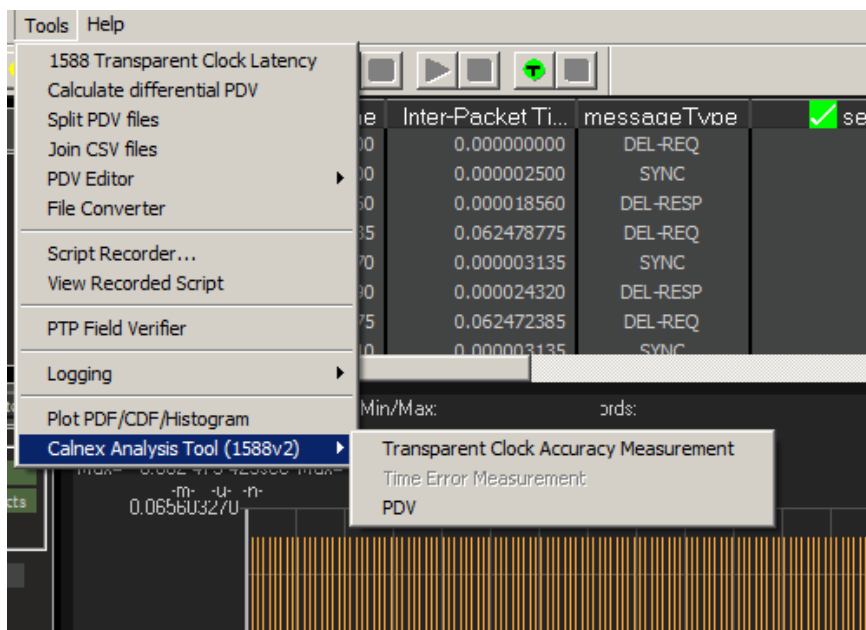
Tools Help

1588 Transparent Clock Latency
Calculate differential PDV
Split PDV files
Join CSV files
PDV Editor
File Converter

Script Recorder...
View Recorded Script

PTP Field Verifier

Logging

Plot PDF/CDF/Histogram
Calnex Analysis Tool (1588v2)

Transparent Clock Accuracy Measurement
Time Error Measurement
PDV

| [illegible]e | Inter-Packet Ti... | messageType | se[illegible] |
|---|---|---|---|
| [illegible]00 | 0.000000000 | DEL-REQ | |
| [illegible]00 | 0.000002500 | SYNC | |
| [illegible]60 | 0.000018560 | DEL-RESP | |
| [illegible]35 | 0.062478775 | DEL-REQ | |
| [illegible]70 | 0.000003135 | SYNC | |
| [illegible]90 | 0.000024320 | DEL-RESP | |
| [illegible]75 | 0.062472385 | DEL-REQ | |
| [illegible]10 | 0.000003135 | SYNC | |

Min/Max:
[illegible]ords:

-m- -u- -n-
0.065603270
cts